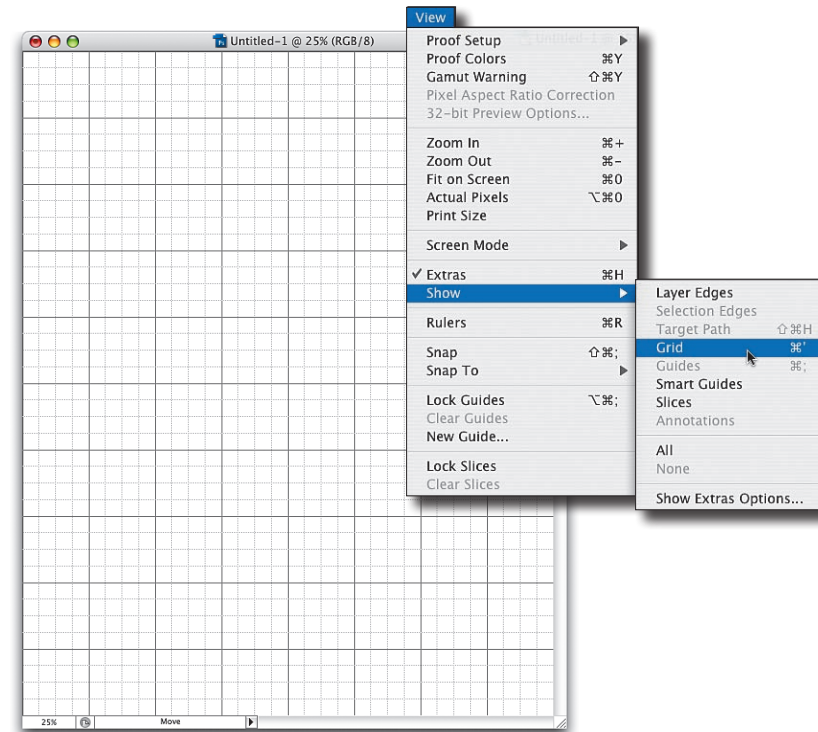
Untitled-1 @ 25% (RGB/8)

View

Proof Setup
Proof Colors ⌘Y
Gamut Warning ⇧⌘Y
Pixel Aspect Ratio Correction
32-bit Preview Options...

Zoom In ⌘+
Zoom Out ⌘-
Fit on Screen ⌘0
Actual Pixels ⌥⌘0
Print Size

Screen Mode

✓ Extras ⌘H
Show

Rulers ⌘R

Snap ⇧⌘;
Snap To

Lock Guides ⌥⌘;
Clear Guides
New Guide...

Lock Slices
Clear Slices

Layer Edges
Selection Edges
Target Path ⇧⌘H
Grid ⌘'
Guides ⌘;
Smart Guides
Slices
Annotations

All
None

Show Extras Options...

25%
Move